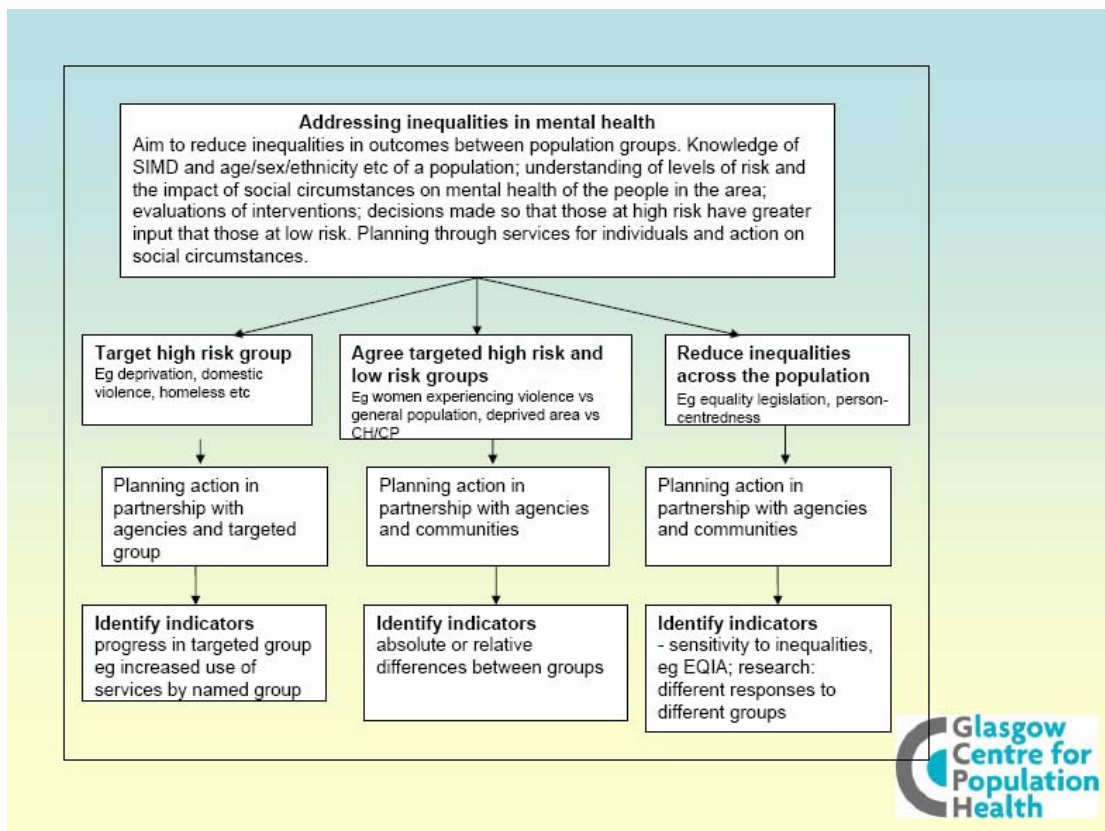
**Addressing inequalities in mental health**
Aim to reduce inequalities in outcomes between population groups. Knowledge of SIMD and age/sex/ethnicity etc of a population; understanding of levels of risk and the impact of social circumstances on mental health of the people in the area; evaluations of interventions; decisions made so that those at high risk have greater input that those at low risk. Planning through services for individuals and action on social circumstances.

**Target high risk group**
Eg deprivation, domestic violence, homeless etc

Planning action in partnership with agencies and targeted group

**Identify indicators**
progress in targeted group eg increased use of services by named group

**Agree targeted high risk and low risk groups**
Eg women experiencing violence vs general population, deprived area vs CH/CP

Planning action in partnership with agencies and communities

**Identify indicators**
absolute or relative differences between groups

**Reduce inequalities across the population**
Eg equality legislation, person-centredness

Planning action in partnership with agencies and communities

**Identify indicators**
- sensitivity to inequalities, eg EQIA; research: different responses to different groups

Glasgow Centre for Population Health